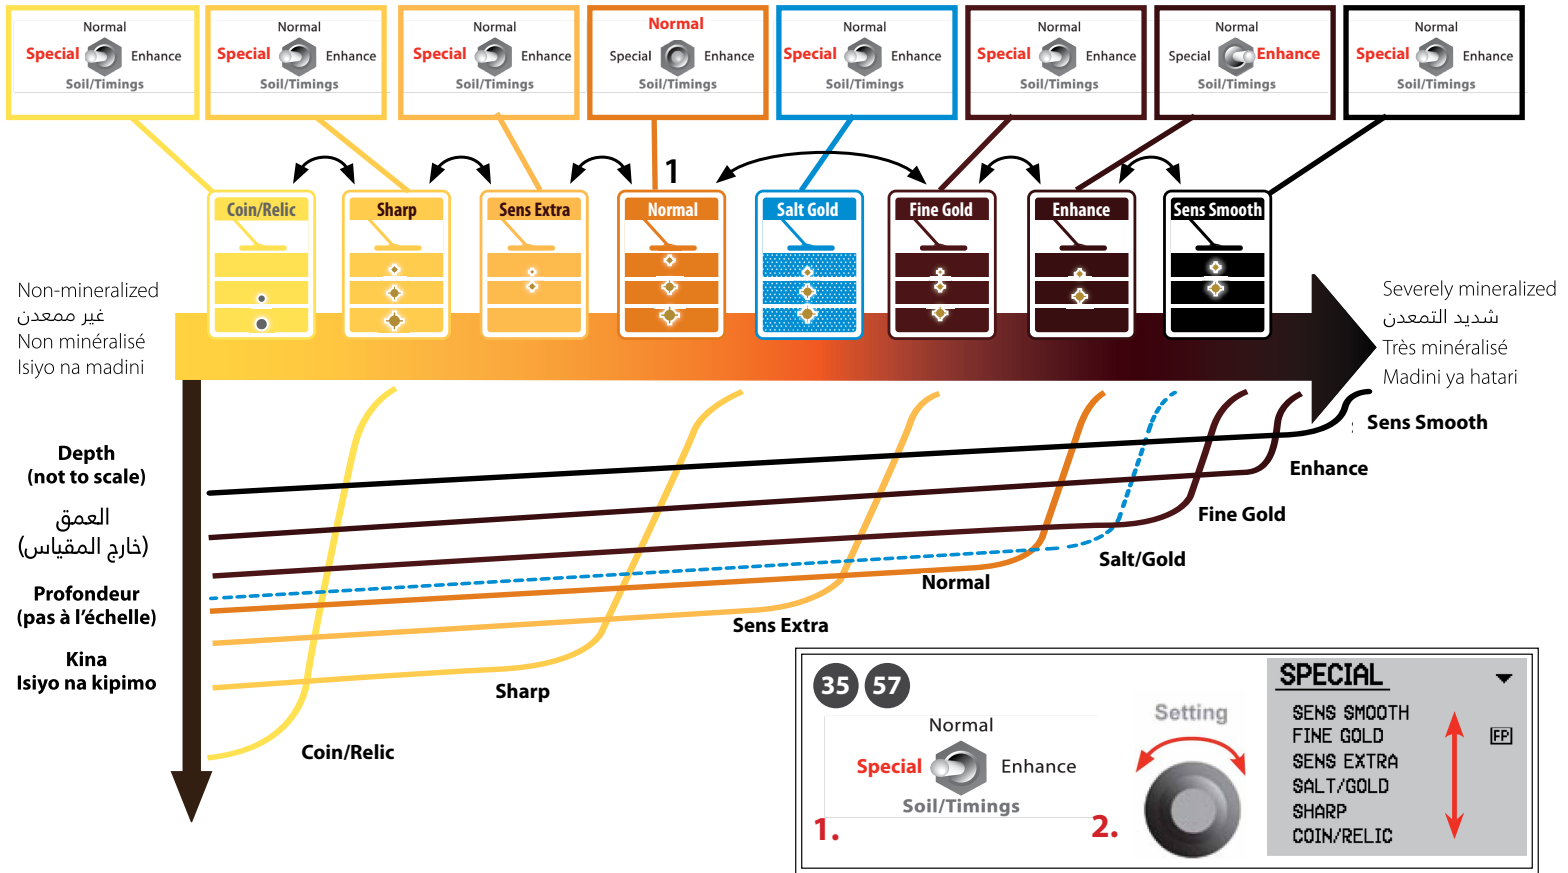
Normal
Special Enhance
Soil/Timings

Normal
Special Enhance
Soil/Timings

Normal
Special Enhance
Soil/Timings

Normal
Special Enhance
Soil/Timings

Normal
Special Enhance
Soil/Timings

Normal
Special Enhance
Soil/Timings

Normal
Special Enhance
Soil/Timings

Normal
Special Enhance
Soil/Timings

1

Coin/Relic
Sharp
Sens Extra
Normal
Salt Gold
Fine Gold
Enhance
Sens Smooth

Non-mineralized
غير ممعدن
Non minéralisé
Isiyo na madini

Severely mineralized
شديد التمعدن
Très minéralisé
Madini ya hatari

Depth
(not to scale)
العمق
(خارج المقياس)
Profondeur
(pas à l'échelle)
Kina
Isiyo na kipimo

Sens Smooth
Enhance
Fine Gold
Salt/Gold
Normal
Sens Extra
Sharp
Coin/Relic

35 57
Normal
Special Enhance
Soil/Timings
1.
Setting
2.

SPECIAL
SENS SMOOTH
FINE GOLD
SENS EXTRA
SALT/GOLD
SHARP
COIN/RELIC
FP